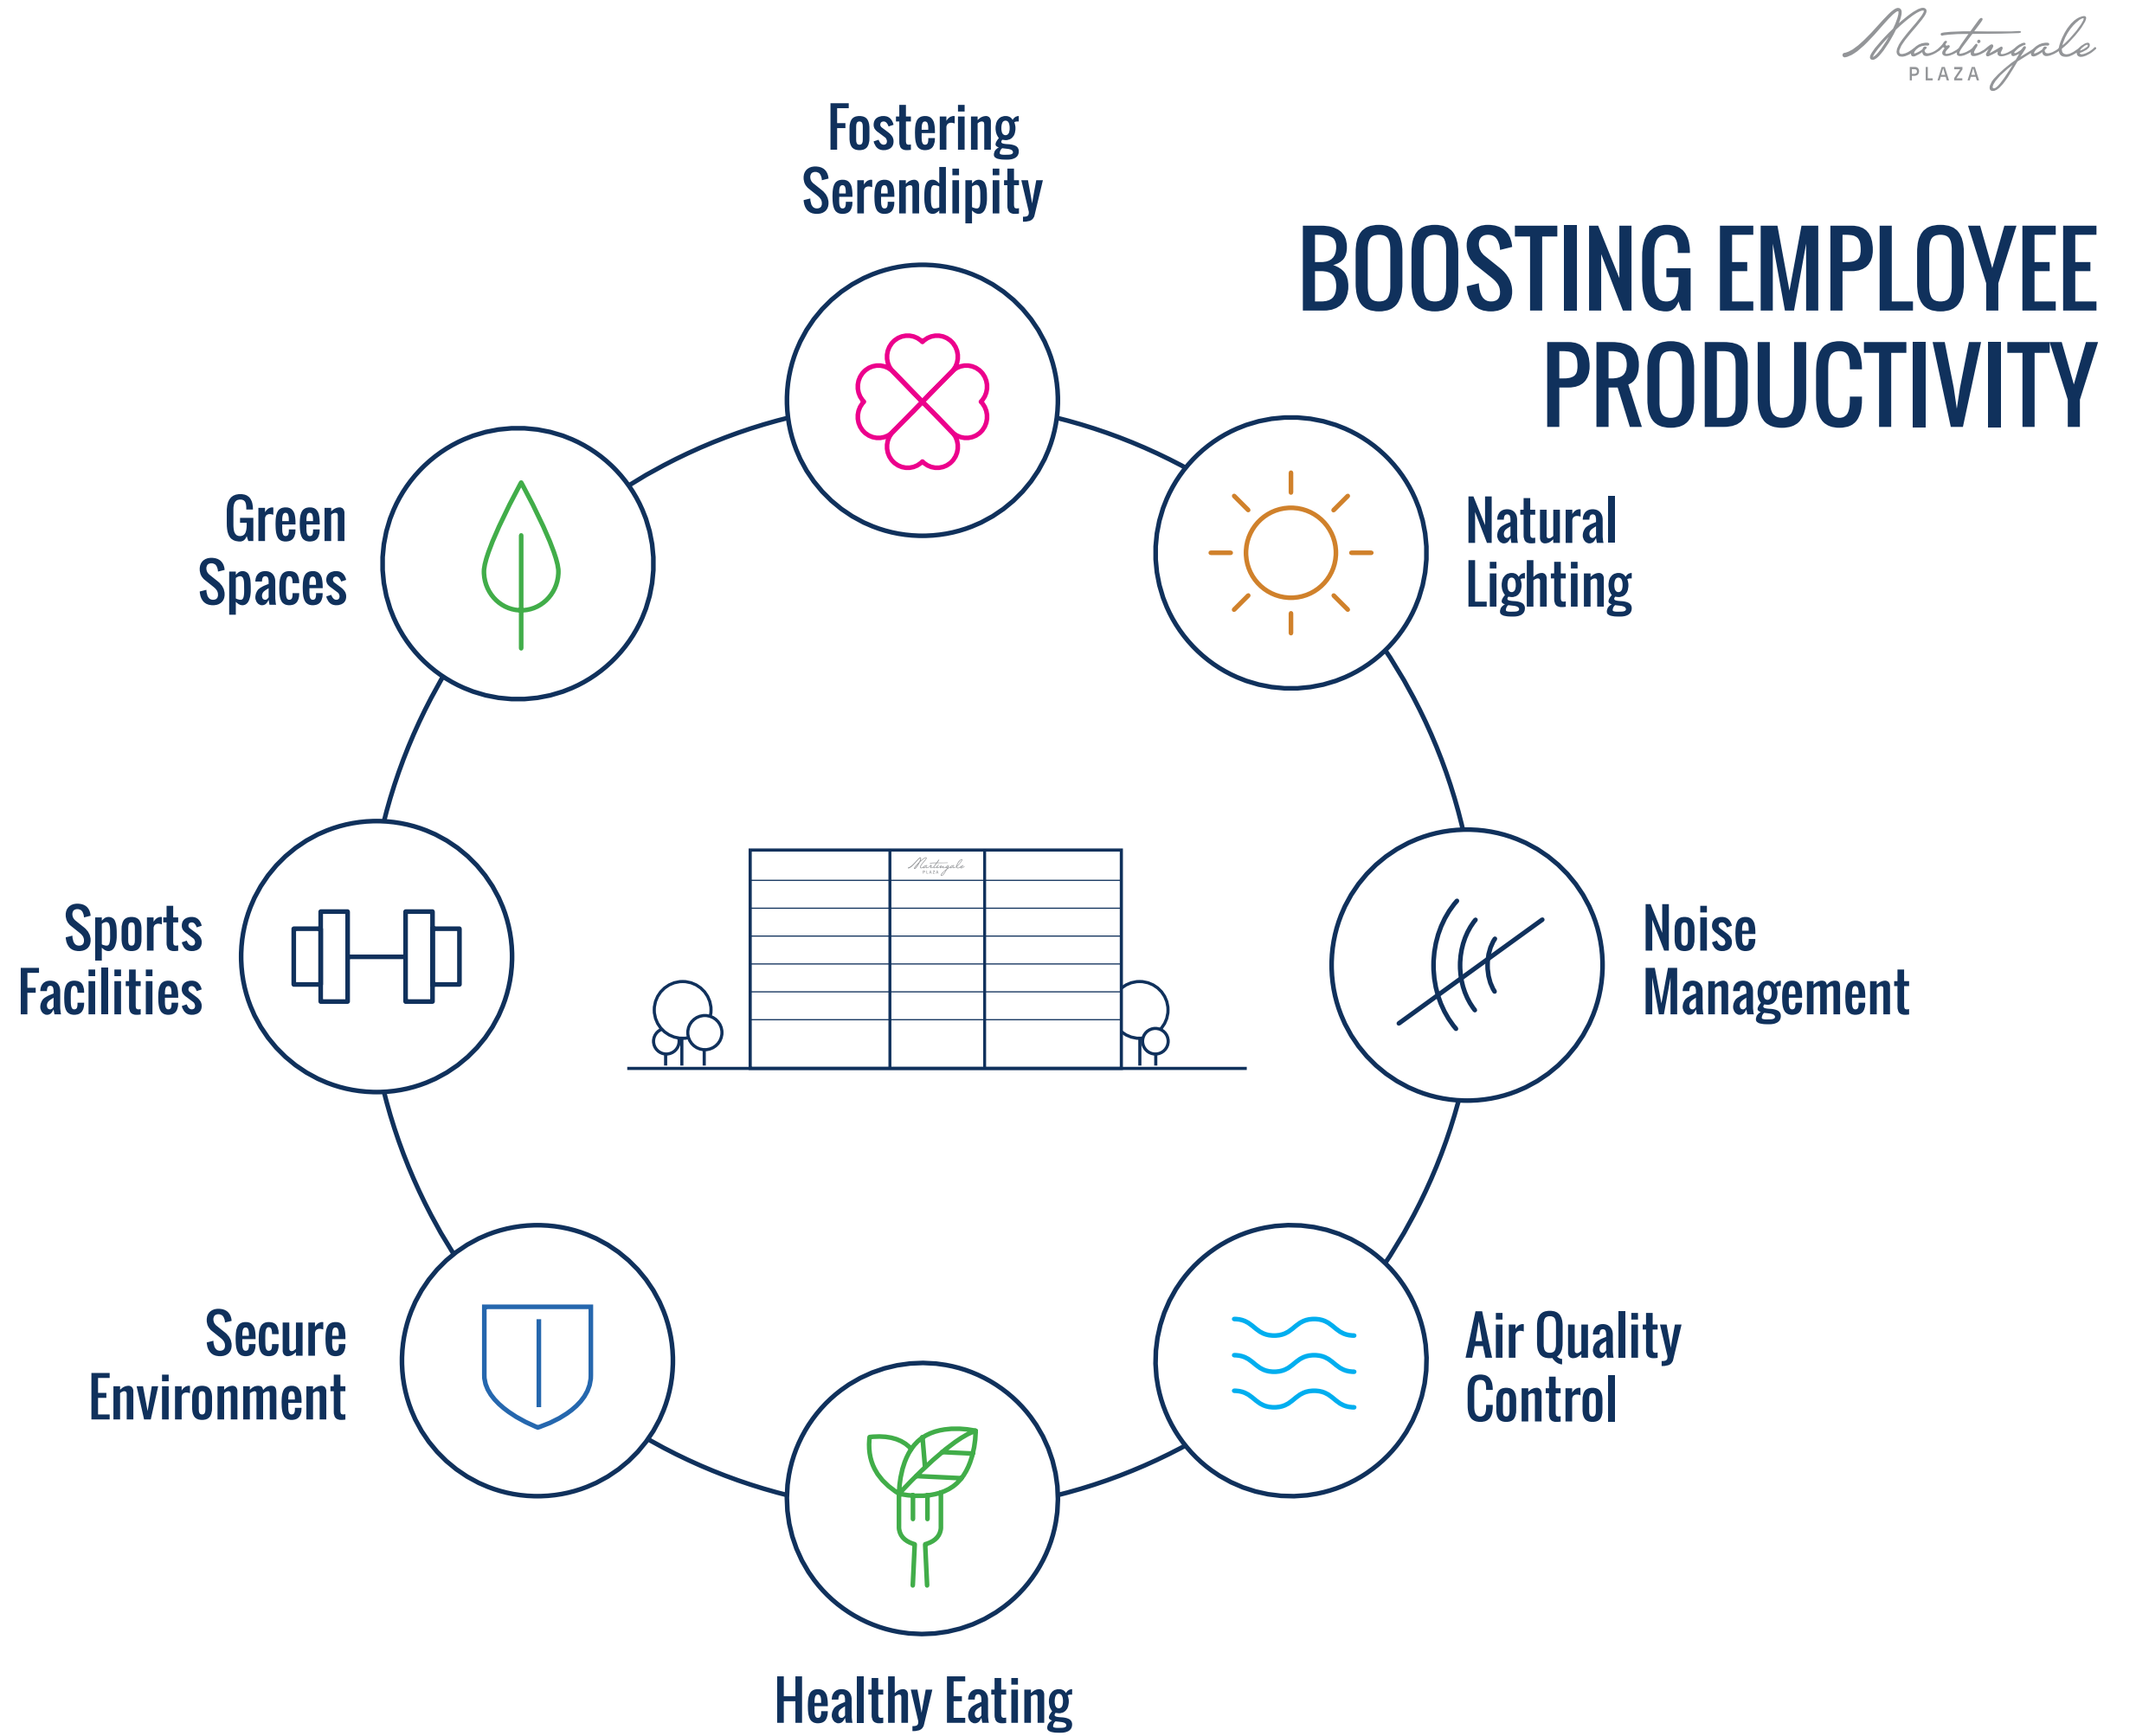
Martingale
PLAZA

BOOSTING EMPLOYEE PRODUCTIVITY

Fostering Serendipity

Natural Lighting

Noise Management

Air Quality Control

Healthy Eating

Secure Environment

Sports Facilities

Green Spaces

Martingale
PLAZA